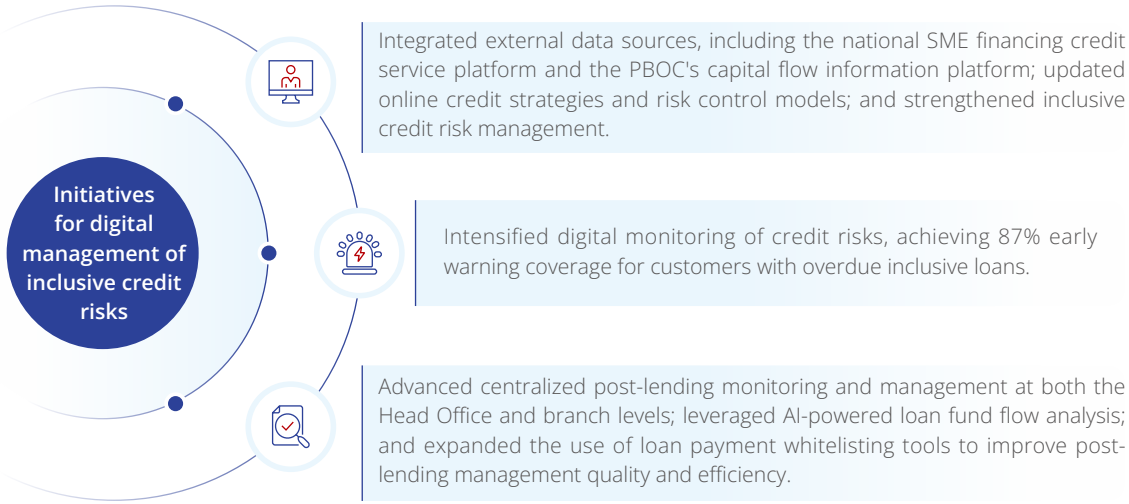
Initiatives for digital management of inclusive credit risks

Integrated external data sources, including the national SME financing credit service platform and the PBOC's capital flow information platform; updated online credit strategies and risk control models; and strengthened inclusive credit risk management.

Intensified digital monitoring of credit risks, achieving 87% early warning coverage for customers with overdue inclusive loans.

Advanced centralized post-lending monitoring and management at both the Head Office and branch levels; leveraged AI-powered loan fund flow analysis; and expanded the use of loan payment whitelisting tools to improve post-lending management quality and efficiency.